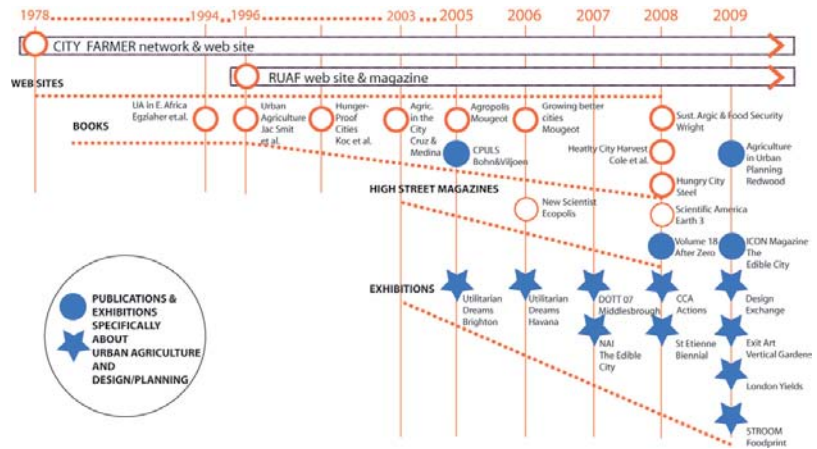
1978 1994 1996 2003 2005 2006 2007 2008 2009

CITY FARMER network & web site

RUAF web site & magazine

WEB SITES

BOOKS

UA in E. Africa Egziaher et.al.

Urban Agriculture Jac Smit et al.

Hunger-Proof Cities Koc et al.

Agric. in the City Cruz & Medina

Agropolis Mougeot

Growing better cities Mougeot

Sust. Argic & Food Security Wright

CPULS Bohn&Viljoen

Heatlty City Harvest Cole et al.

Agriculture in Urban Planning Redwood

Hungry City Steel

HIGH STREET MAGAZINES

New Scientist Ecopolis

Scientific America Earth 3

Volume 18 After Zero

ICON Magazine The Edible City

EXHIBITIONS

Utilitarian Dreams Brighton

Utilitarian Dreams Havana

DOTT 07 Middlesbrough

CCA Actions

Design Exchange

NAI The Edible City

St Etienne Biennial

Exit Art Vertical Gardens

London Yields

STROOM Foodprint

PUBLICATIONS & EXHIBITIONS SPECIFICALLY ABOUT URBAN AGRICULTURE AND DESIGN/PLANNING